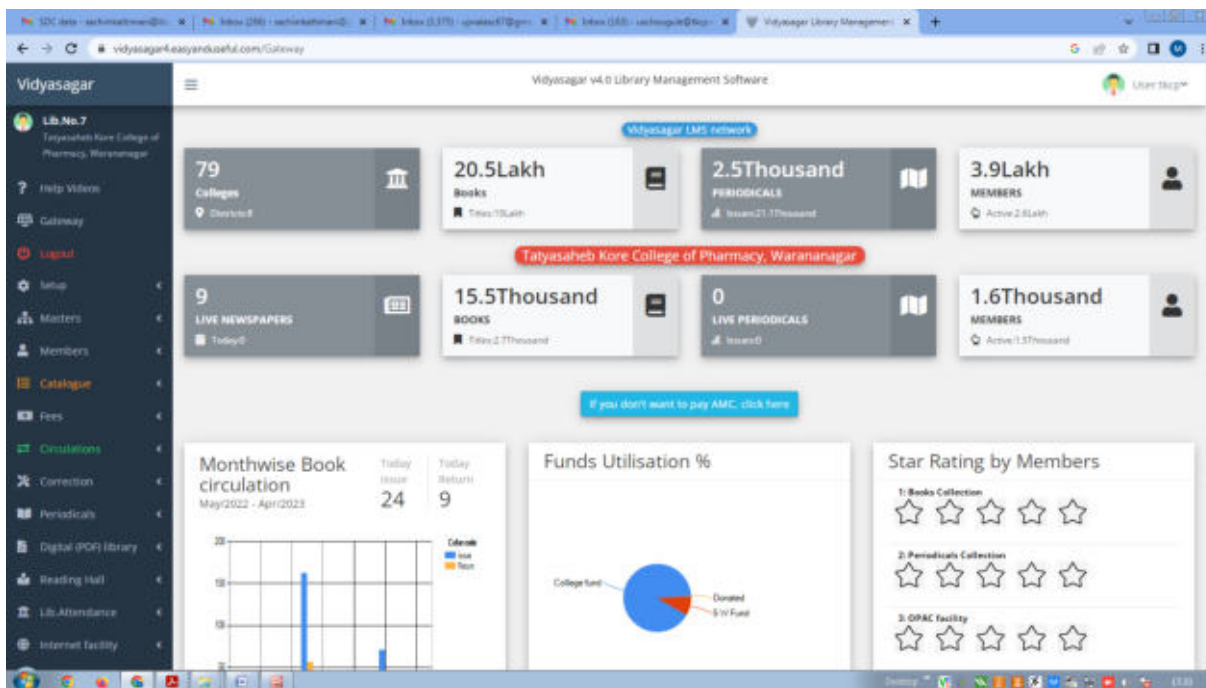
SDC data - sachinsatimani@... | Inbox (266) - sachinkathmani@... | Inbox (3,375) - upnalesd7@gm... | Inbox (163) - sachinsgule@tkcp... | Vidyasagar Library Management

vidyasagar4.easyanduseful.com/Gateway

Vidyasagar

Vidyasagar v4.0 Library Management Software

User tkcp

Lib.No.7
Tatyasaheb Kore College of Pharmacy, Warananagar

Help Videos
Gateway
Logout
Setup
Masters
Members
Catalogue
Fees
Circulations
Correction
Periodicals
Digital (PDF) library
Reading Hall
Lib.Attendance
Internet facility

Vidyasagar LMS network

79
Colleges
Districts:8

20.5Lakh
Books
Titles:10Lakh

2.5Thousand
PERIODICALS
Issues:21.1Thousand

3.9Lakh
MEMBERS
Active:2.6Lakh

Tatyasaheb Kore College of Pharmacy, Warananagar

9
LIVE NEWSPAPERS
Today:0

15.5Thousand
BOOKS
Titles:2.7Thousand

0
LIVE PERIODICALS
Issues:0

1.6Thousand
MEMBERS
Active:1.5Thousand

If you don't want to pay AMC, click here

Monthwise Book circulation
May/2022 - Apr/2023

Today Issue
24

Today Return
9

20
15
10

Colorcode
Issue
Return

Funds Utilisation %

College fund
Donated
S.W.Fund

Star Rating by Members

1: Books Collection

2: Periodicals Collection

3: OPAC facility